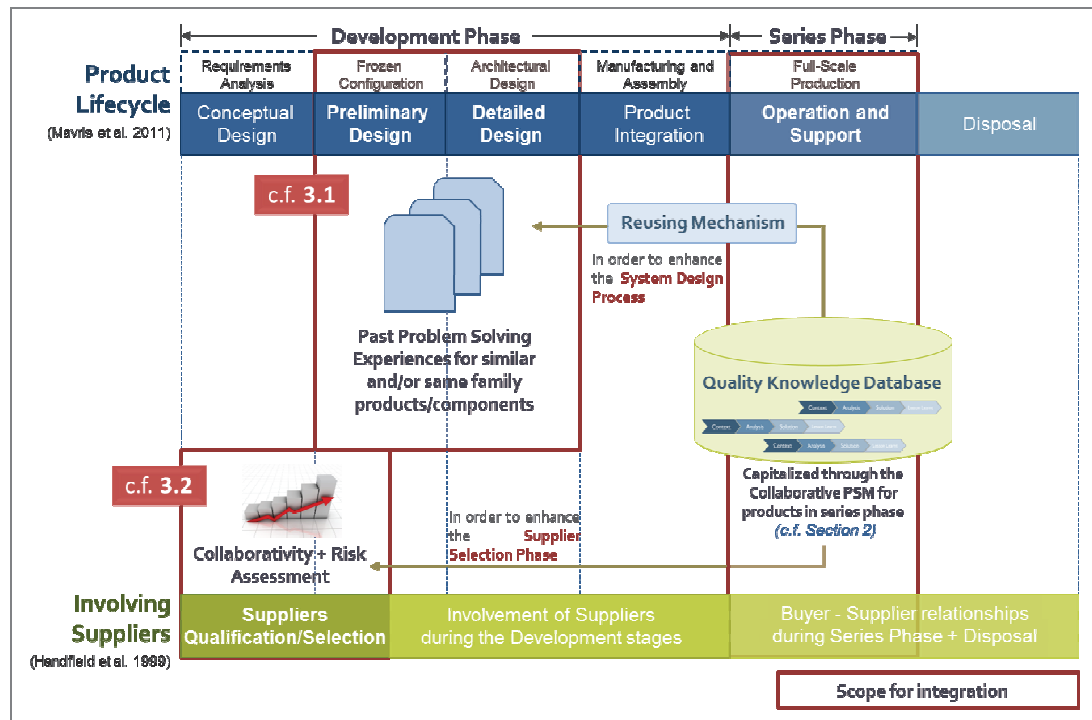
Development Phase

Series Phase

Product Lifecycle

(Mavris et al. 2011)

Requirements Analysis

Frozen Configuration

Architectural Design

Manufacturing and Assembly

Full-Scale Production

Conceptual Design

Preliminary Design

Detailed Design

Product Integration

Operation and Support

Disposal

c.f. 3.1

Reusing Mechanism

In order to enhance the System Design Process

Past Problem Solving Experiences for similar and/or same family products/components

Quality Knowledge Database

Context Analysis Solution Lesson Learnt

Context Analysis Solution Lesson Learnt

Context Analysis Solution Lesson Learnt

Capitalized through the Collaborative PSM for products in series phase (c.f. Section 2)

c.f. 3.2

Collaborativity + Risk Assessment

In order to enhance the Supplier Selection Phase

Involving Suppliers

(Handfield et al. 1999)

Suppliers Qualification/Selection

Involvement of Suppliers during the Development stages

Buyer - Supplier relationships during Series Phase + Disposal

Scope for integration